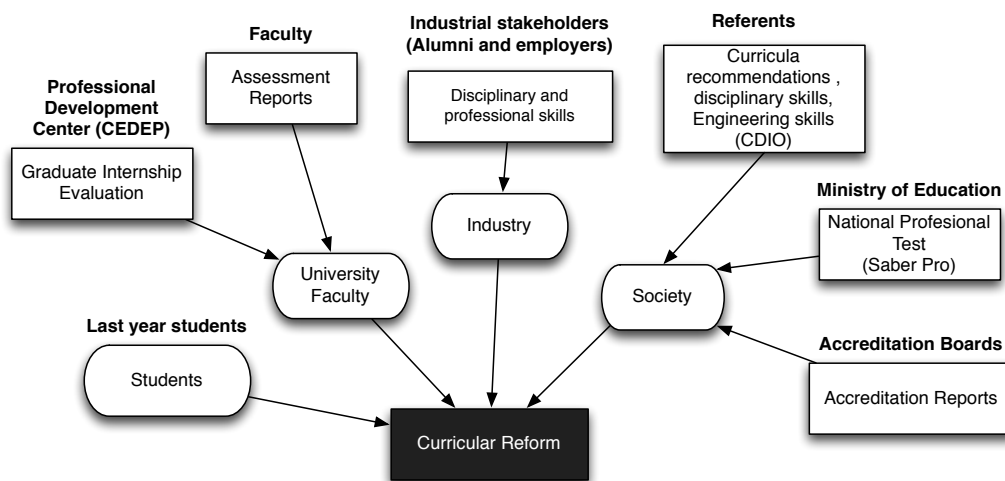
Faculty

Assessment Reports

Industrial stakeholders (Alumni and employers)

Disciplinary and professional skills

Referents

Curricula recommendations , disciplinary skills, Engineering skills (CDIO)

Professional Development Center (CEDEP)

Graduate Internship Evaluation

Industry

Ministry of Education

National Profesional Test (Saber Pro)

University Faculty

Society

Last year students

Students

Accreditation Boards

Accreditation Reports

Curricular Reform